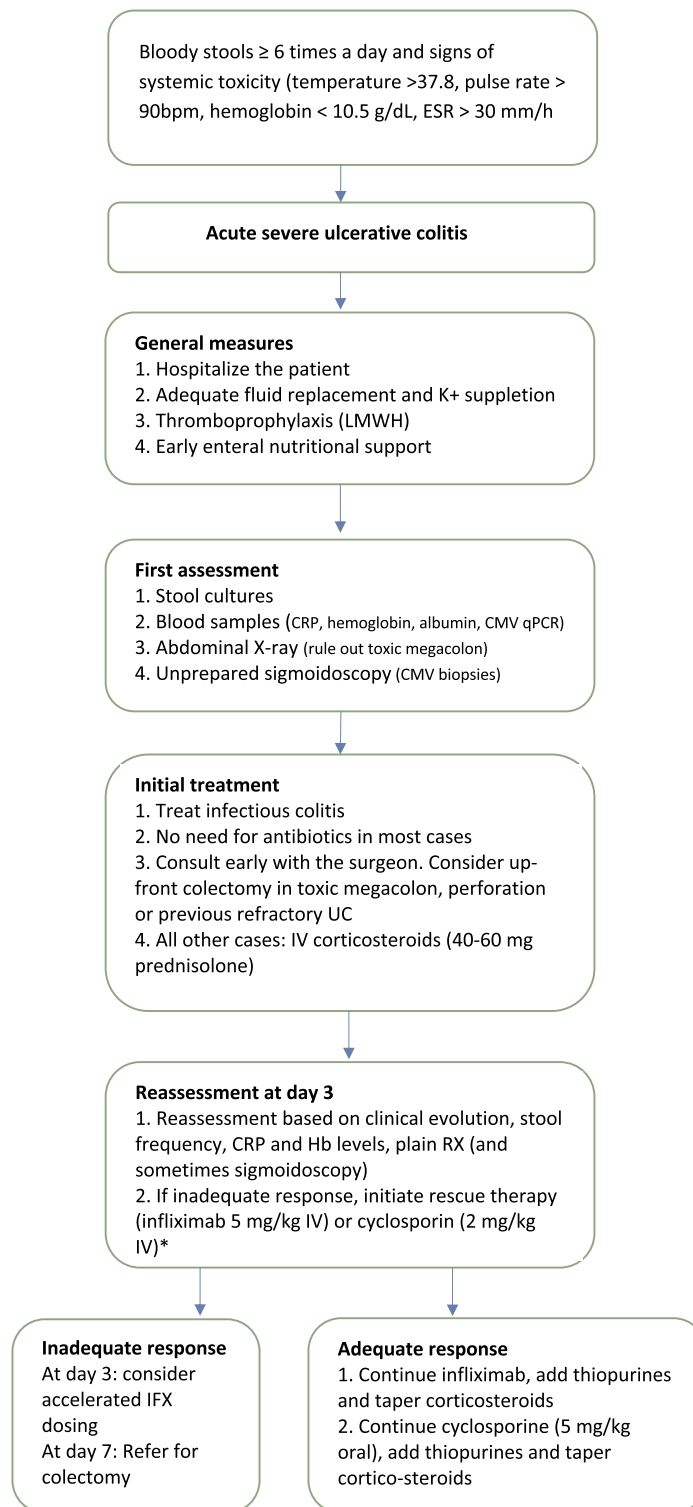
Bloody stools ≥ 6 times a day and signs of systemic toxicity (temperature >37.8, pulse rate > 90bpm, hemoglobin < 10.5 g/dL, ESR > 30 mm/h

Acute severe ulcerative colitis

General measures
1. Hospitalize the patient
2. Adequate fluid replacement and K+ suppletion
3. Thromboprophylaxis (LMWH)
4. Early enteral nutritional support

First assessment
1. Stool cultures
2. Blood samples (CRP, hemoglobin, albumin, CMV qPCR)
3. Abdominal X-ray (rule out toxic megacolon)
4. Unprepared sigmoidoscopy (CMV biopsies)

Initial treatment
1. Treat infectious colitis
2. No need for antibiotics in most cases
3. Consult early with the surgeon. Consider upfront colectomy in toxic megacolon, perforation or previous refractory UC
4. All other cases: IV corticosteroids (40-60 mg prednisolone)

Reassessment at day 3
1. Reassessment based on clinical evolution, stool frequency, CRP and Hb levels, plain RX (and sometimes sigmoidoscopy)
2. If inadequate response, initiate rescue therapy (infliximab 5 mg/kg IV) or cyclosporin (2 mg/kg IV)*

Inadequate response
At day 3: consider accelerated IFX dosing
At day 7: Refer for colectomy

Adequate response
1. Continue infliximab, add thiopurines and taper corticosteroids
2. Continue cyclosporine (5 mg/kg oral), add thiopurines and taper cortico-steroids